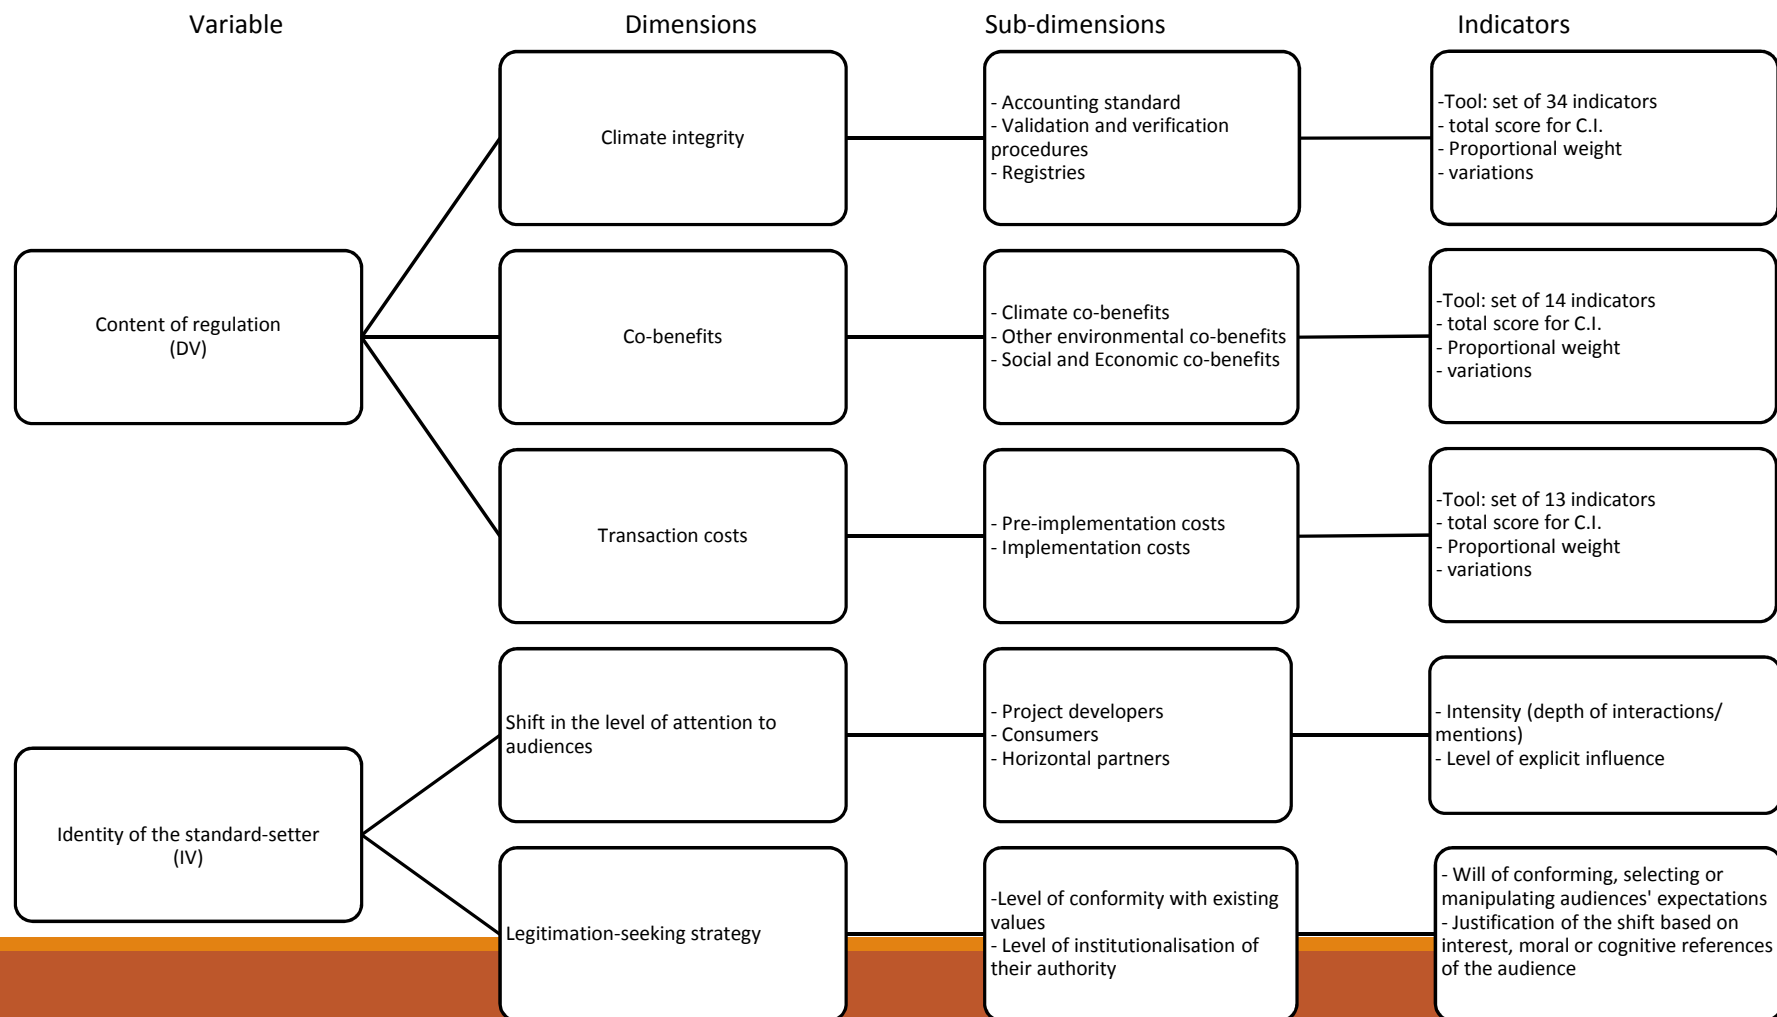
Variable

Dimensions

Sub-dimensions

Indicators

Content of regulation
(DV)

Climate integrity

- Accounting standard
- Validation and verification procedures
- Registries

-Tool: set of 34 indicators
- total score for C.I.
- Proportional weight
- variations

Co-benefits

- Climate co-benefits
- Other environmental co-benefits
- Social and Economic co-benefits

-Tool: set of 14 indicators
- total score for C.I.
- Proportional weight
- variations

Transaction costs

- Pre-implementation costs
- Implementation costs

-Tool: set of 13 indicators
- total score for C.I.
- Proportional weight
- variations

Identity of the standard-setter
(IV)

Shift in the level of attention to audiences

- Project developers
- Consumers
- Horizontal partners

- Intensity (depth of interactions/ mentions)
- Level of explicit influence

Legitimation-seeking strategy

-Level of conformity with existing values
- Level of institutionalisation of their authority

- Will of conforming, selecting or manipulating audiences' expectations
- Justification of the shift based on interest, moral or cognitive references of the audience